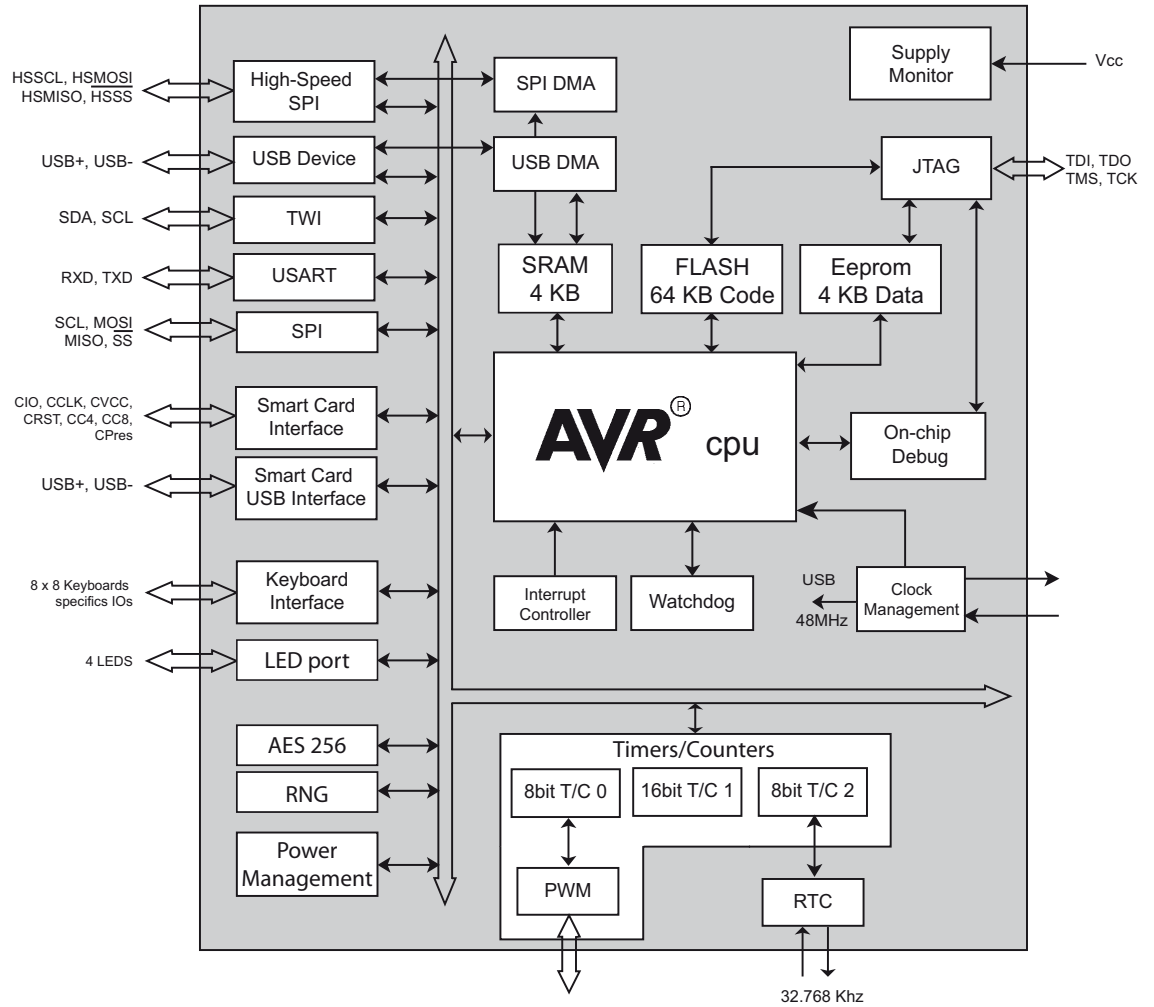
HSSCL, HS$\overline{MOSI}$
HSMISO, $\overline{HSSS}$

High-Speed SPI

SPI DMA

Supply Monitor

Vcc

USB+, USB-

USB Device

USB DMA

JTAG

TDI, TDO
TMS, TCK

SDA, SCL

TWI

RXD, TXD

USART

SRAM
4 KB

FLASH
64 KB Code

Eeprom
4 KB Data

SCL, MO$\overline{SI}$
MISO, $\overline{SS}$

SPI

CIO, CCLK, CVCC, CRST, CC4, CC8, CPres

Smart Card Interface

AVR® cpu

On-chip Debug

USB+, USB-

Smart Card USB Interface

8 x 8 Keyboards specifics IOs

Keyboard Interface

Interrupt Controller

Watchdog

USB

48MHz

Clock Management

4 LEDS

LED port

AES 256

RNG

Power Management

Timers/Counters

8bit T/C 0

16bit T/C 1

8bit T/C 2

PWM

RTC

32.768 Khz